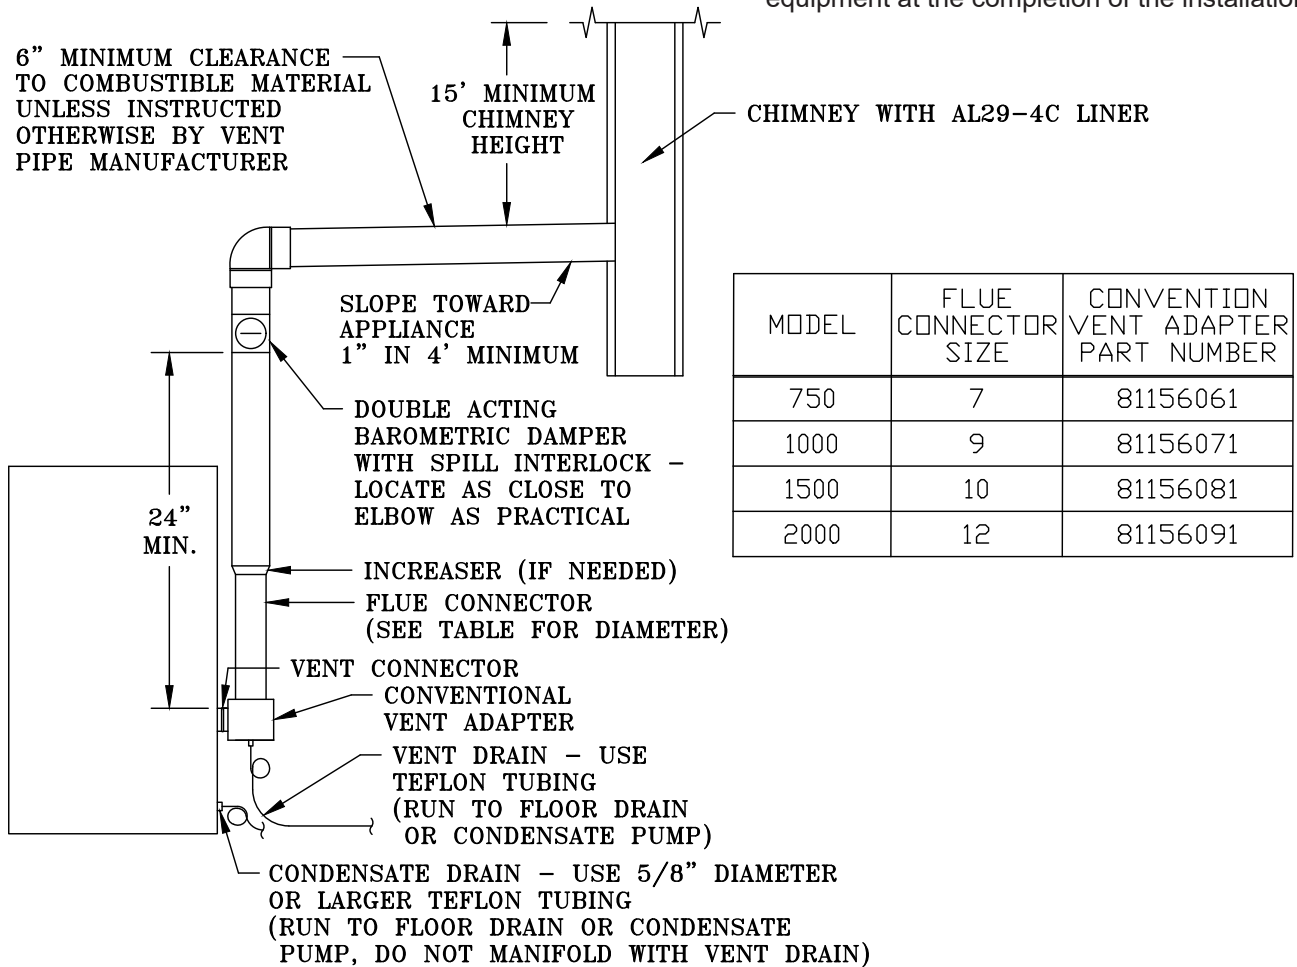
equipment at the completion of the installation

6" MINIMUM CLEARANCE TO COMBUSTIBLE MATERIAL UNLESS INSTRUCTED OTHERWISE BY VENT PIPE MANUFACTURER

15' MINIMUM CHIMNEY HEIGHT

CHIMNEY WITH AL29-4C LINER

SLOPE TOWARD APPLIANCE 1" IN 4' MINIMUM

| MODEL | FLUE CONNECTOR SIZE | CONVENTION VENT ADAPTER PART NUMBER |
|---|---|---|
| 750 | 7 | 81156061 |
| 1000 | 9 | 81156071 |
| 1500 | 10 | 81156081 |
| 2000 | 12 | 81156091 |

DOUBLE ACTING BAROMETRIC DAMPER WITH SPILL INTERLOCK - LOCATE AS CLOSE TO ELBOW AS PRACTICAL

24" MIN.

INCREASER (IF NEEDED)

FLUE CONNECTOR (SEE TABLE FOR DIAMETER)

VENT CONNECTOR

CONVENTIONAL VENT ADAPTER

VENT DRAIN - USE TEFLON TUBING (RUN TO FLOOR DRAIN OR CONDENSATE PUMP)

CONDENSATE DRAIN - USE 5/8" DIAMETER OR LARGER TEFLON TUBING (RUN TO FLOOR DRAIN OR CONDENSATE PUMP, DO NOT MANIFOLD WITH VENT DRAIN)